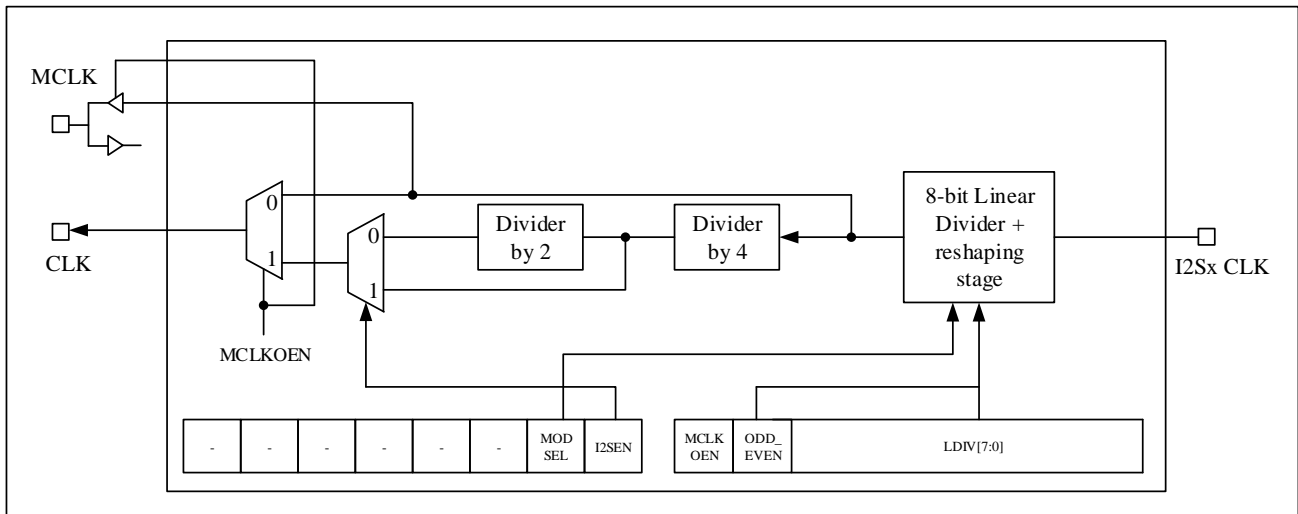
MCLK

0

CLK

1

MCLKOEN

0

1

Divider by 2

Divider by 4

8-bit Linear Divider + reshaping stage

I2Sx CLK

| - | - | - | - | - | - | MOD SEL | I2SEN |
|---|---|---|---|---|---|---|---|

| MCLK OEN | ODD_ EVEN | LDIV[7:0] |
|---|---|---|